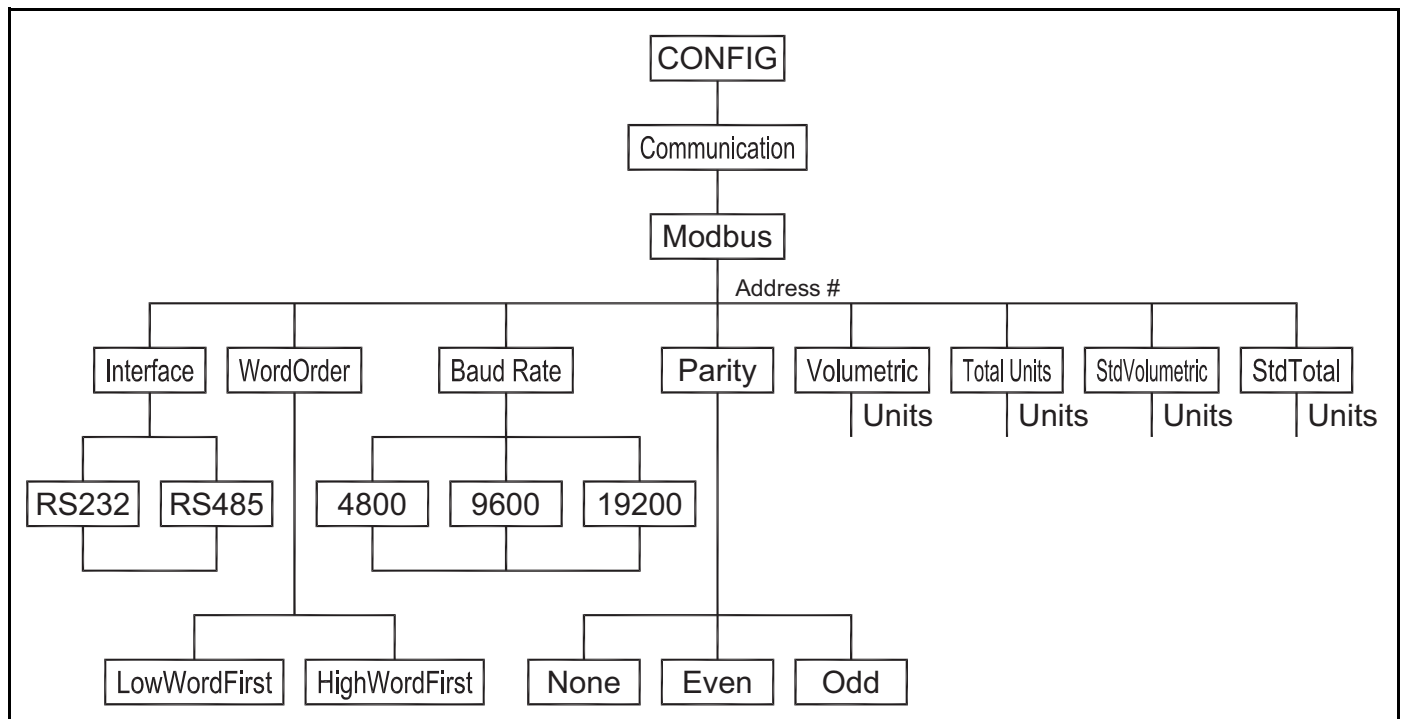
CONFIG

Communication

Modbus

Address #

Interface

WordOrder

Baud Rate

Parity

Volumetric

Units

Total Units

Units

StdVolumetric

Units

StdTotal

Units

RS232

RS485

4800

9600

19200

LowWordFirst

HighWordFirst

None

Even

Odd